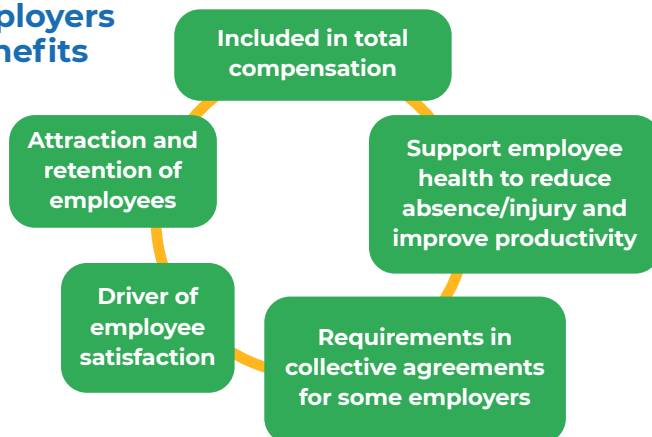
ployers
nefits

Included in total compensation

Support employee health to reduce absence/injury and improve productivity

Requirements in collective agreements for some employers

Driver of employee satisfaction

Attraction and retention of employees